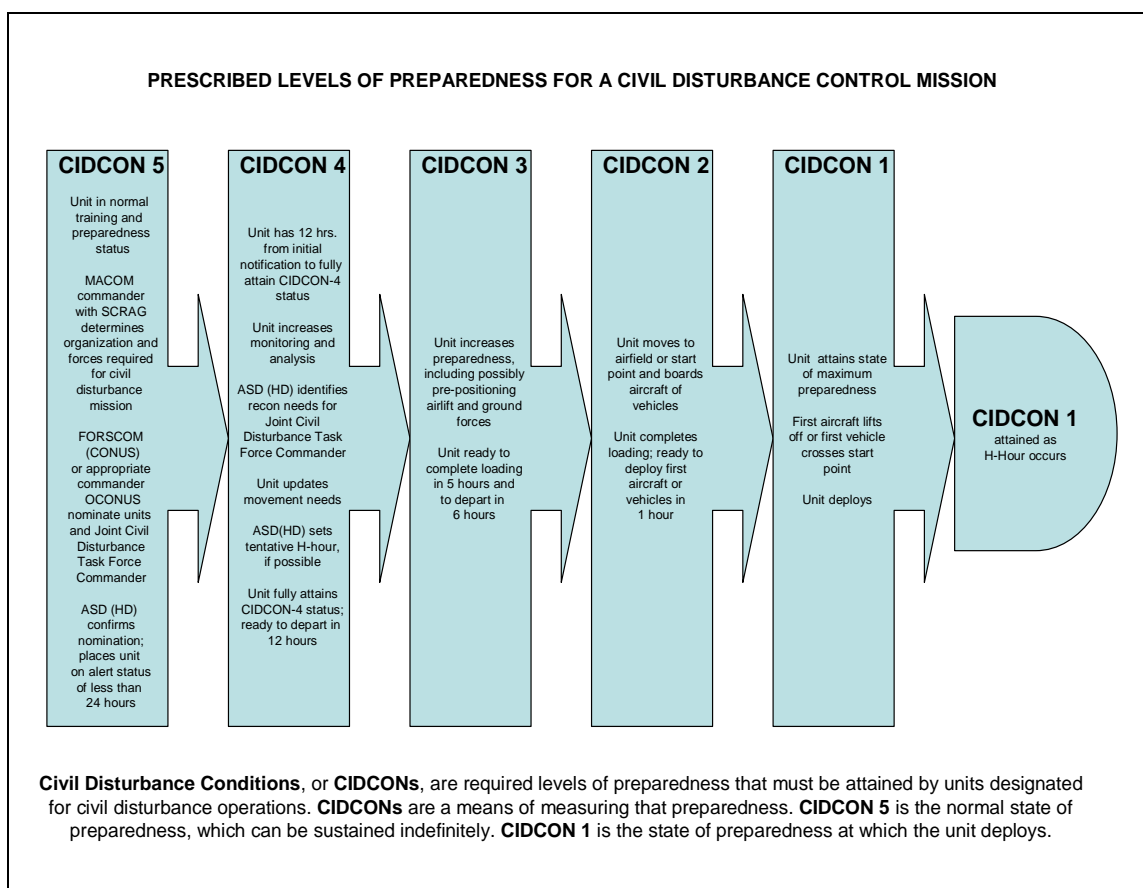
PRESCRIBED LEVELS OF PREPAREDNESS FOR A CIVIL DISTURBANCE CONTROL MISSION

CIDCON 5

Unit in normal training and preparedness status

MACOM commander with SCRAG determines organization and forces required for civil disturbance mission

FORSCOM (CONUS) or appropriate commander OCONUS nominate units and Joint Civil Disturbance Task Force Commander

ASD (HD) confirms nomination; places unit on alert status of less than 24 hours

CIDCON 4

Unit has 12 hrs. from initial notification to fully attain CIDCON-4 status

Unit increases monitoring and analysis

ASD (HD) identifies recon needs for Joint Civil Disturbance Task Force Commander

Unit updates movement needs

ASD(HD) sets tentative H-hour, if possible

Unit fully attains CIDCON-4 status; ready to depart in 12 hours

CIDCON 3

Unit increases preparedness, including possibly pre-positioning airlift and ground forces

Unit ready to complete loading in 5 hours and to depart in 6 hours

CIDCON 2

Unit moves to airfield or start point and boards aircraft of vehicles

Unit completes loading; ready to deploy first aircraft or vehicles in 1 hour

CIDCON 1

Unit attains state of maximum preparedness

First aircraft lifts off or first vehicle crosses start point

Unit deploys

CIDCON 1
attained as H-Hour occurs

**Civil Disturbance Conditions**, or **CIDCONs**, are required levels of preparedness that must be attained by units designated for civil disturbance operations. **CIDCONs** are a means of measuring that preparedness. **CIDCON 5** is the normal state of preparedness, which can be sustained indefinitely. **CIDCON 1** is the state of preparedness at which the unit deploys.